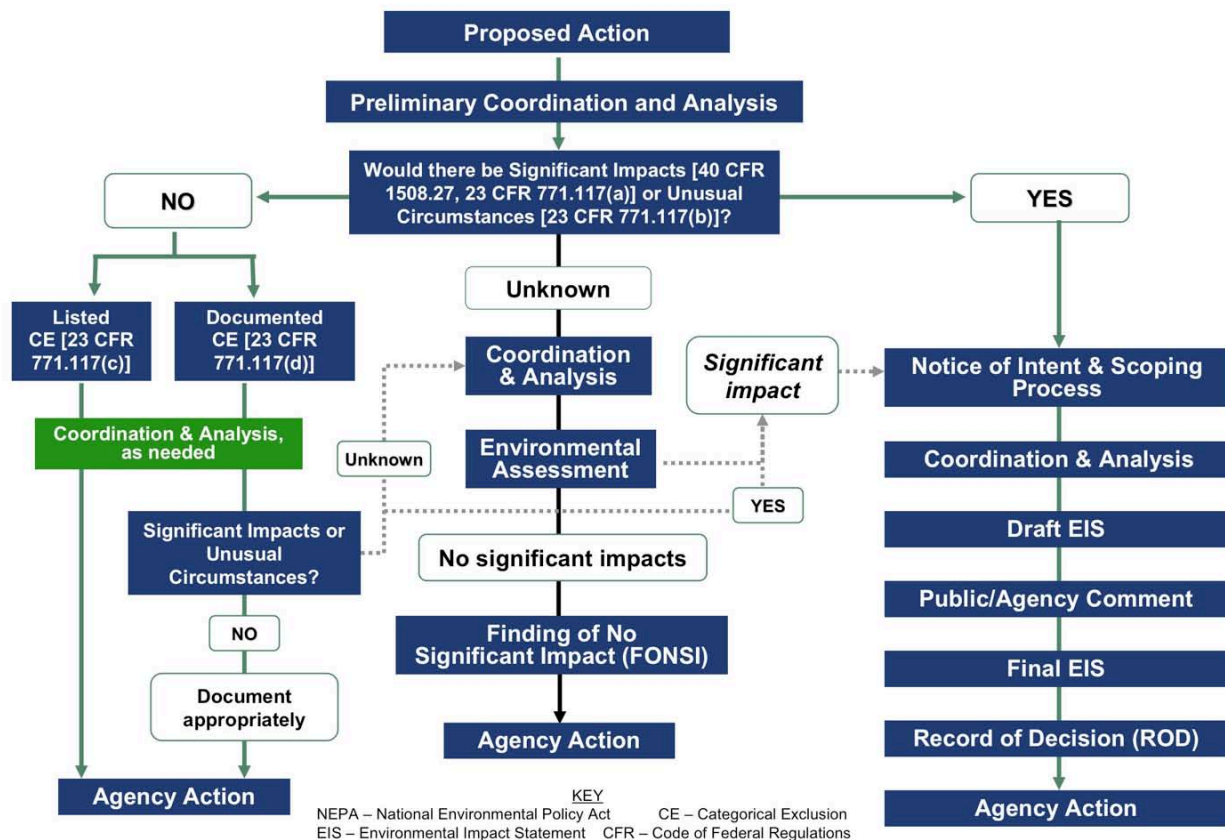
Proposed Action

Preliminary Coordination and Analysis

Would there be Significant Impacts [40 CFR 1508.27, 23 CFR 771.117(a)] or Unusual Circumstances [23 CFR 771.117(b)]?

NO

YES

Listed CE [23 CFR 771.117(c)]

Documented CE [23 CFR 771.117(d)]

Coordination & Analysis, as needed

Unknown

Significant Impacts or Unusual Circumstances?

NO

Document appropriately

Agency Action

Unknown

Coordination & Analysis

Environmental Assessment

YES

Significant impact

No significant impacts

Finding of No Significant Impact (FONSI)

Agency Action

Notice of Intent & Scoping Process

Coordination & Analysis

Draft EIS

Public/Agency Comment

Final EIS

Record of Decision (ROD)

Agency Action

KEY
NEPA – National Environmental Policy Act CE – Categorical Exclusion
EIS – Environmental Impact Statement CFR – Code of Federal Regulations